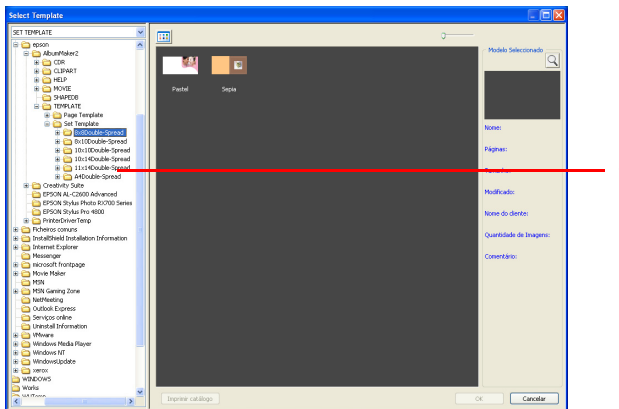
Select Template

SET TEMPLATE

epson
AlbumMaker2
CDR
CLIPART
HELP
MOVIE
SHAPEDB
TEMPLATE
Page Template
Set Template
8x8Double-Spread
8x10Double-Spread
10x10Double-Spread
10x14Double-Spread
11x14Double-Spread
A4Double-Spread
Creativity Suite
EPSON AL-C2600 Advanced
EPSON Stylus Photo RX700 Series
EPSON Stylus Pro 4800
PrinterDriverTemp
Ficheiros comuns
InstallShield Installation Information
Internet Explorer
Messenger
microsoft frontpage
Movie Maker
MSN
MSN Gaming Zone
NetMeeting
Outlook Express
Serviços online
Uninstall Information
VMware
Windows Media Player
Windows NT
WindowsUpdate
xerox
WINDOWS
Works

Pastel
Sepia

Modelo Seleccionado

Nome:
Páginas:
Tamanho:
Modificado:
Nome do cliente:
Quantidade de Imagens:
Comentário:

Imprimir catálogo
OK
Cancelar